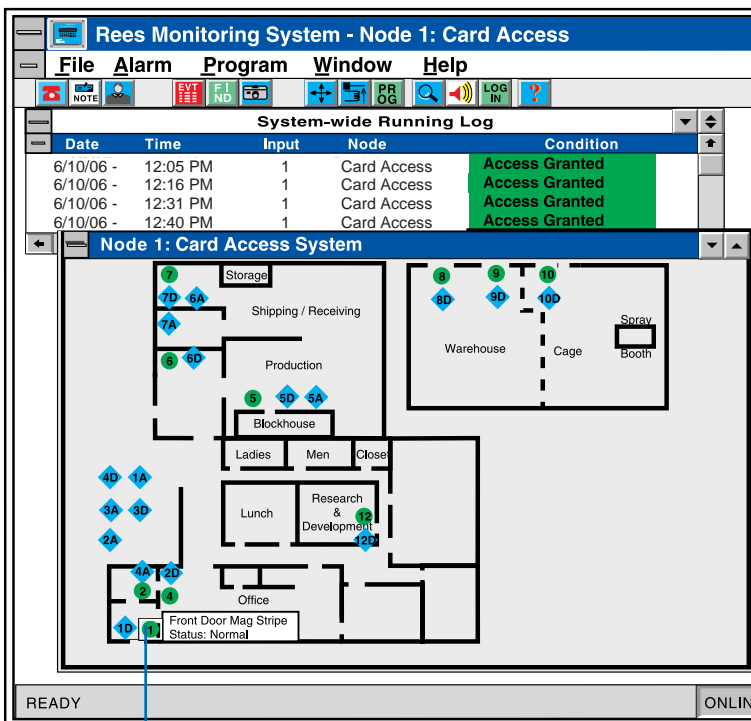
Rees Monitoring System - Node 1: Card Access

File Alarm Program Window Help

NOTE EVT FIND PROG LOG IN ?

System-wide Running Log

| Date | Time | Input | Node | Condition |
|---|---|---|---|---|
| 6/10/06 - | 12:05 PM | 1 | Card Access | Access Granted |
| 6/10/06 - | 12:16 PM | 1 | Card Access | Access Granted |
| 6/10/06 - | 12:31 PM | 1 | Card Access | Access Granted |
| 6/10/06 - | 12:40 PM | 1 | Card Access | Access Granted |

Node 1: Card Access System

7 Storage
7D 6A
Shipping / Receiving
7A
6 6D
Production
5 5D 5A
Blockhouse
Ladies Men Closet
8 9 10
8D 9D 10D
Warehouse Cage Spray Booth
4D 1A
3A 3D
2A
Lunch
Research & Development
12
12D
4A 2D
2 4
Office
1D 1
Front Door Mag Stripe
Status: Normal

READY
ONLIN